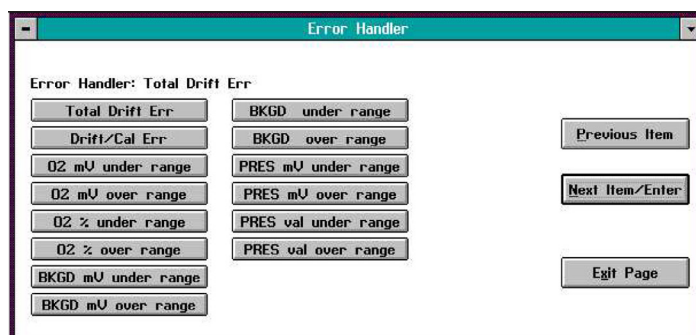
Error Handler

Error Handler: Total Drift Err

Total Drift Err
Drift/Cal Err
O2 mV under range
O2 mV over range
O2 % under range
O2 % over range
BKGD mV under range
BKGD mV over range

BKGD under range
BKGD over range
PRES mV under range
PRES mV over range
PRES val under range
PRES val over range

Previous Item
Next Item/Enter
Exit Page